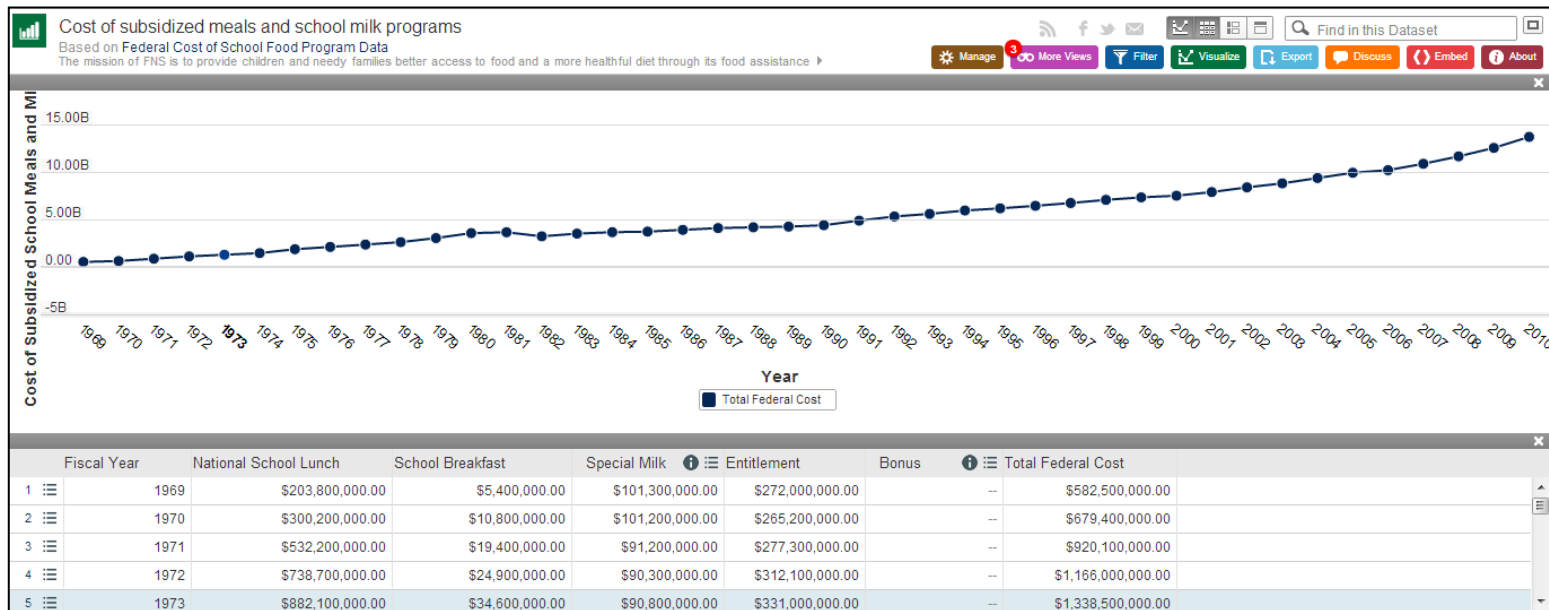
Cost of subsidized meals and school milk programs
Based on Federal Cost of School Food Program Data
The mission of FNS is to provide children and needy families better access to food and a more healthful diet through its food assistance

Find in this Dataset

Manage 3 More Views Filter Visualize Export Discuss Embed About

Cost of Subsidized School Meals and Mi

15.00B
10.00B
5.00B
0.00
-5B

1969 1970 1971 1972 1973 1974 1975 1976 1977 1978 1979 1980 1981 1982 1983 1984 1985 1986 1987 1988 1989 1990 1991 1992 1993 1994 1995 1996 1997 1998 1999 2000 2001 2002 2003 2004 2005 2006 2007 2008 2009 2010

Year

Total Federal Cost

| | Fiscal Year | National School Lunch | School Breakfast | Special Milk | Entitlement | Bonus | Total Federal Cost |
|---|---|---|---|---|---|---|---|
| 1 | 1969 | $203,800,000.00 | $5,400,000.00 | $101,300,000.00 | $272,000,000.00 | -- | $582,500,000.00 |
| 2 | 1970 | $300,200,000.00 | $10,800,000.00 | $101,200,000.00 | $265,200,000.00 | -- | $679,400,000.00 |
| 3 | 1971 | $532,200,000.00 | $19,400,000.00 | $91,200,000.00 | $277,300,000.00 | -- | $920,100,000.00 |
| 4 | 1972 | $738,700,000.00 | $24,900,000.00 | $90,300,000.00 | $312,100,000.00 | -- | $1,166,000,000.00 |
| 5 | 1973 | $882,100,000.00 | $34,600,000.00 | $90,800,000.00 | $331,000,000.00 | -- | $1,338,500,000.00 |